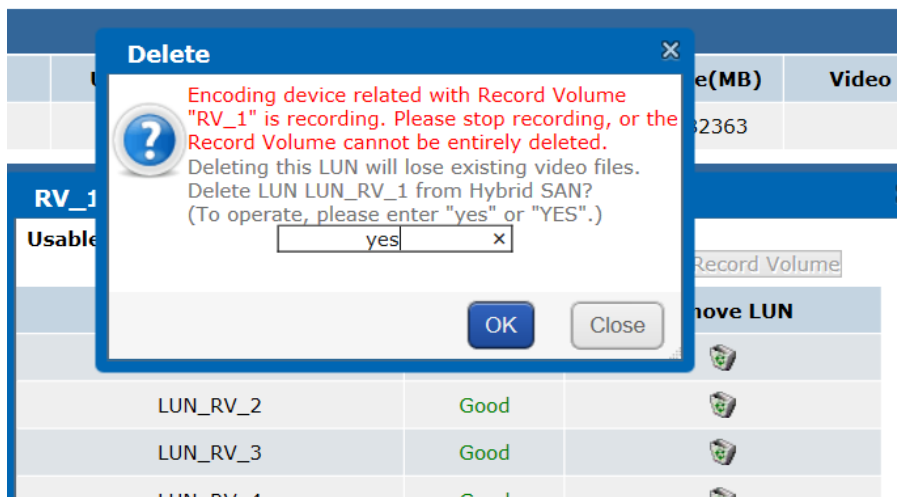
Delete

Encoding device related with Record Volume "RV_1" is recording. Please stop recording, or the Record Volume cannot be entirely deleted.
Deleting this LUN will lose existing video files.
Delete LUN LUN_RV_1 from Hybrid SAN?
(To operate, please enter "yes" or "YES".)

yes ×

OK Close

U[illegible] e(MB) Video
32363
RV_1
Usable
Record Volume
nove LUN
LUN_RV_2 Good
LUN_RV_3 Good
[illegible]